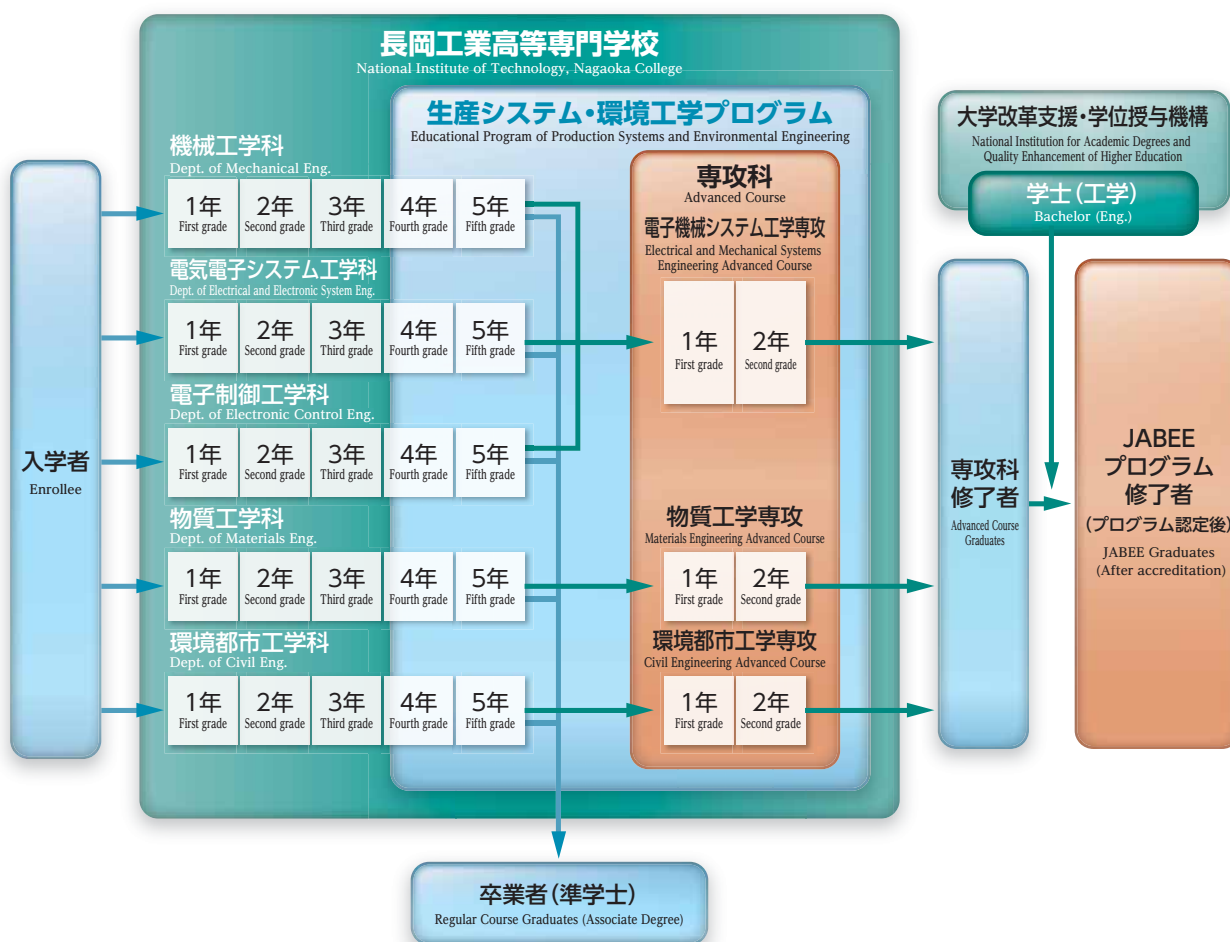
長岡工業高等専門学校
National Institute of Technology, Nagaoka College

生産システム・環境工学プログラム
Educational Program of Production Systems and Environmental Engineering

大学改革支援・学位授与機構
National Institution for Academic Degrees and Quality Enhancement of Higher Education

学士（工学）
Bachelor (Eng.)

入学者
Enrollee

機械工学科
Dept. of Mechanical Eng.

1年 First grade 2年 Second grade 3年 Third grade 4年 Fourth grade 5年 Fifth grade

電気電子システム工学科
Dept. of Electrical and Electronic System Eng.

1年 First grade 2年 Second grade 3年 Third grade 4年 Fourth grade 5年 Fifth grade

電子制御工学科
Dept. of Electronic Control Eng.

1年 First grade 2年 Second grade 3年 Third grade 4年 Fourth grade 5年 Fifth grade

物質工学科
Dept. of Materials Eng.

1年 First grade 2年 Second grade 3年 Third grade 4年 Fourth grade 5年 Fifth grade

環境都市工学科
Dept. of Civil Eng.

1年 First grade 2年 Second grade 3年 Third grade 4年 Fourth grade 5年 Fifth grade

専攻科
Advanced Course

電子機械システム工学専攻
Electrical and Mechanical Systems Engineering Advanced Course

1年 First grade 2年 Second grade

物質工学専攻
Materials Engineering Advanced Course

1年 First grade 2年 Second grade

環境都市工学専攻
Civil Engineering Advanced Course

1年 First grade 2年 Second grade

専攻科修了者
Advanced Course Graduates

JABEE
プログラム
修了者
（プログラム認定後）
JABEE Graduates
(After accreditation)

卒業者（準学士）
Regular Course Graduates (Associate Degree)